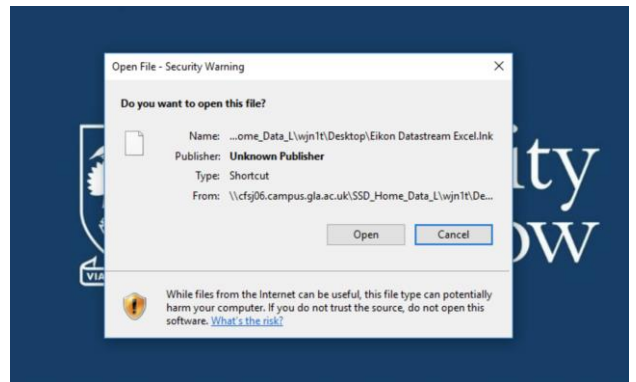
Open File - Security Warning

Do you want to open this file?

Name: ...ome_Data_L\wjn1t\Desktop\Eikon Datastream Excel.lnk

Publisher: Unknown Publisher

Type: Shortcut

From: \\cfsj06.campus.gla.ac.uk\SSD_Home_Data_L\wjn1t\De...

Open Cancel

While files from the Internet can be useful, this file type can potentially harm your computer. If you do not trust the source, do not open this software. What's the risk?

VIA

ity

ow